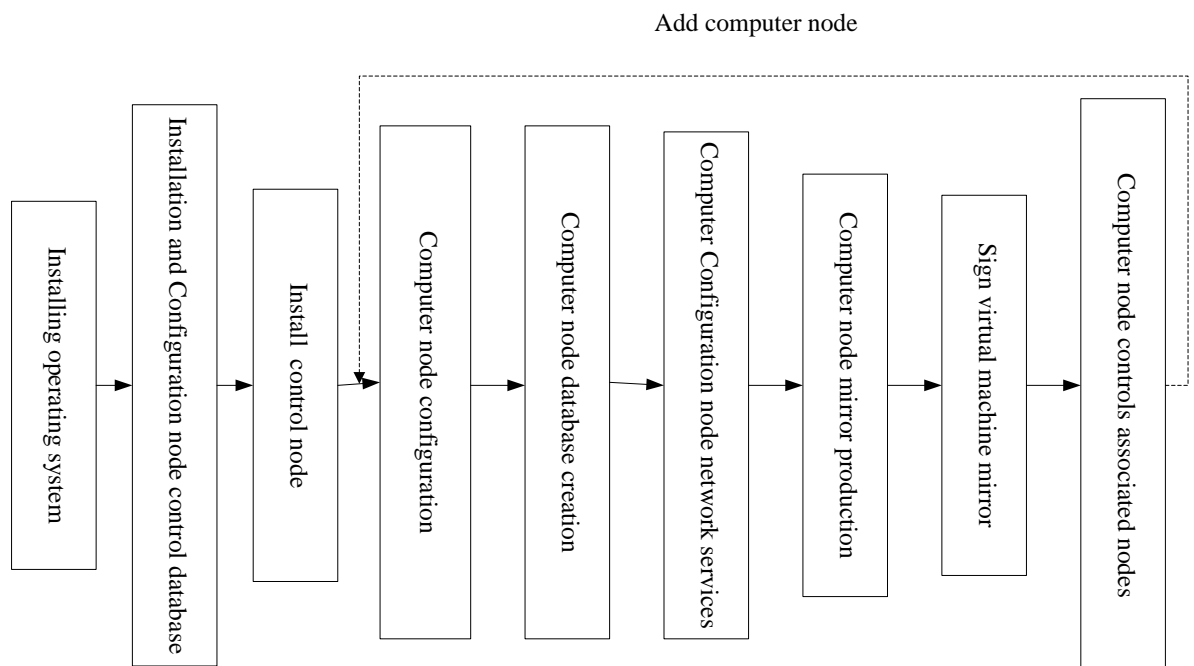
Add computer node

Installing operating system

Installation and Configuration node control database

Install control node

Computer node configuration

Computer node database creation

Computer Configuration node network services

Computer node mirror production

Sign virtual machine mirror

Computer node controls associated nodes